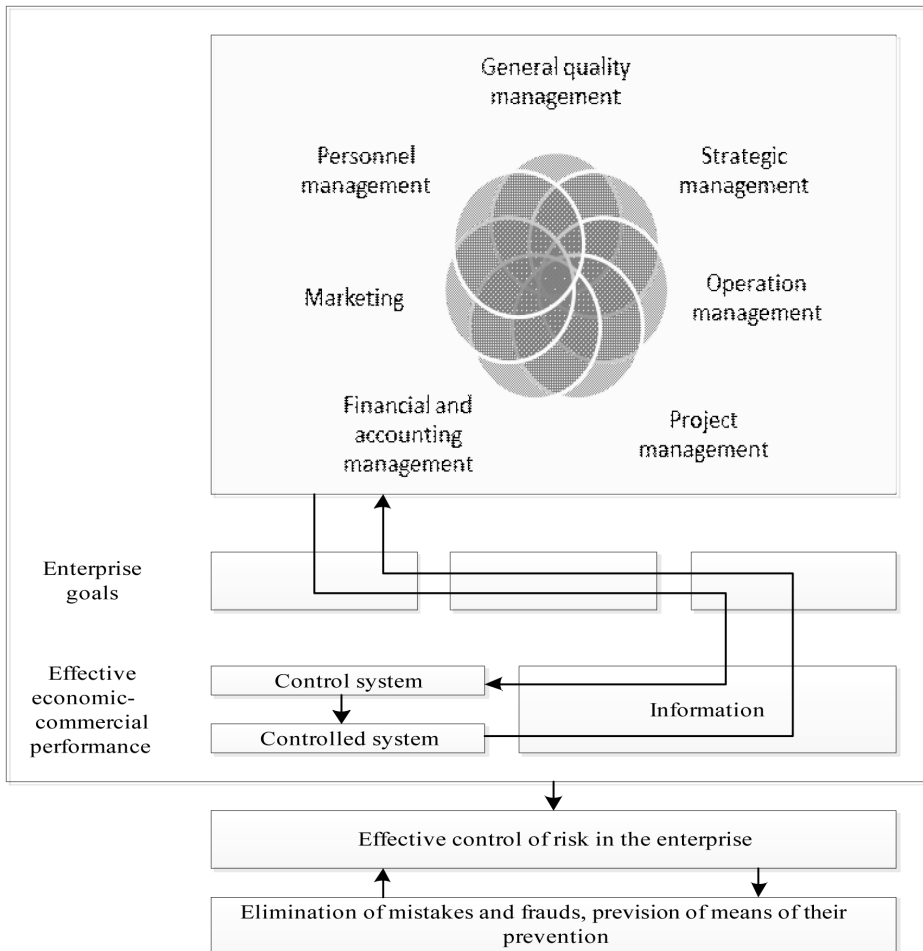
General quality management

Personnel management

Strategic management

Marketing

Operation management

Financial and accounting management

Project management

Enterprise goals

Effective economic-commercial performance

Control system

Controlled system

Information

Effective control of risk in the enterprise

Elimination of mistakes and frauds, prevision of means of their prevention